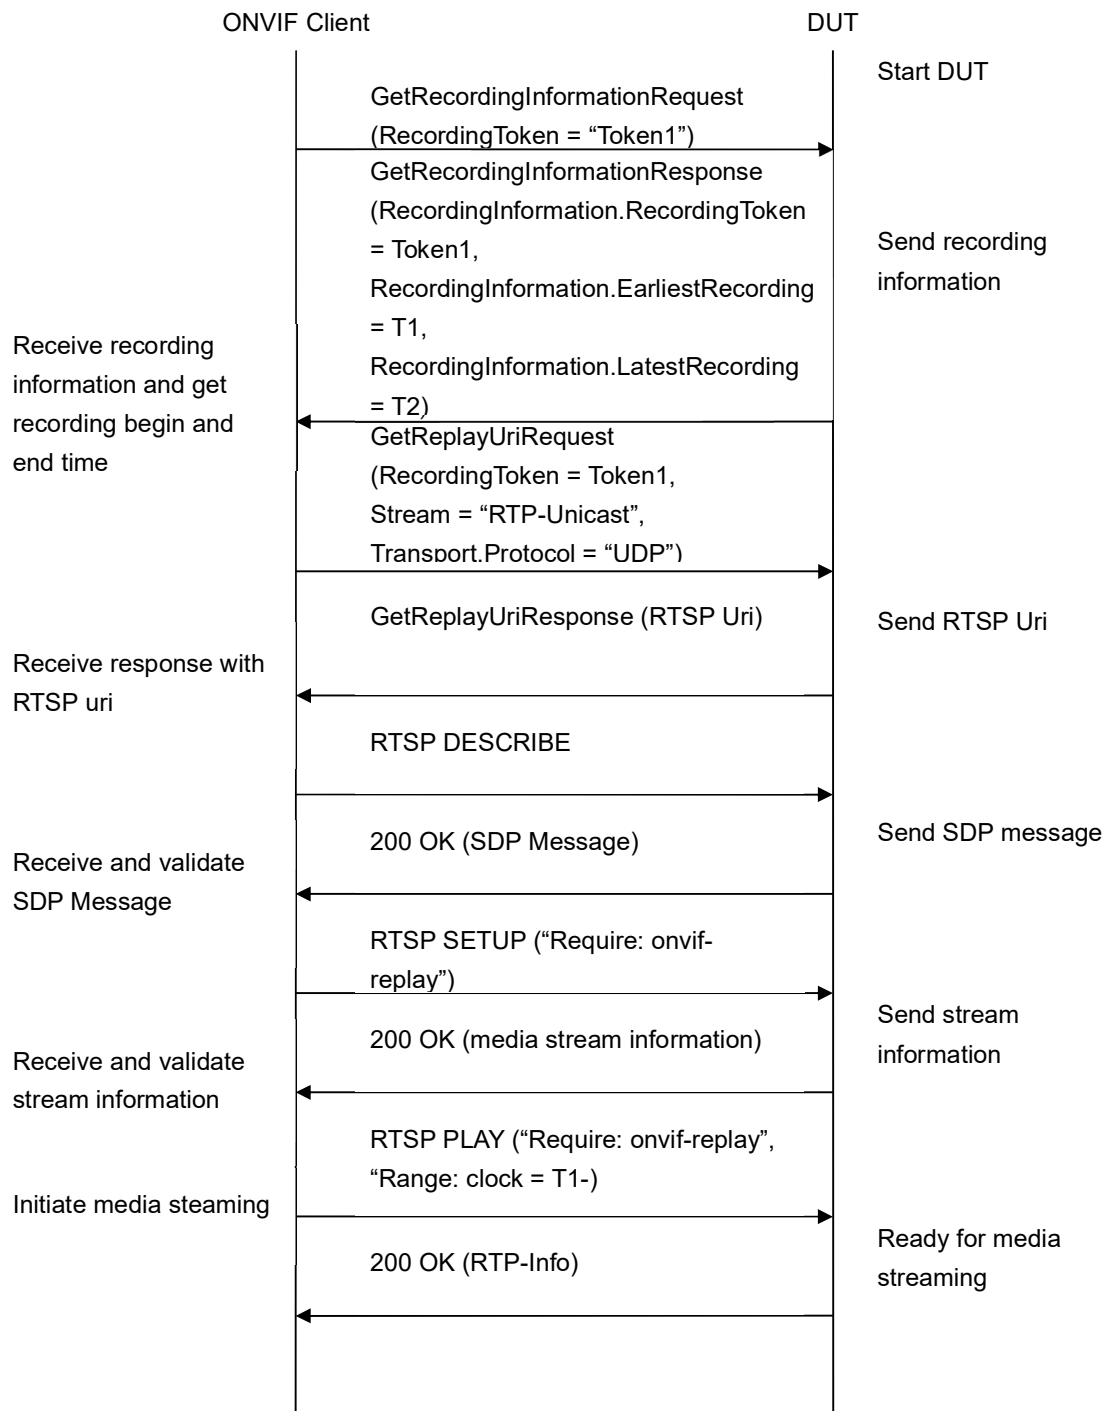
ONVIF Client

DUT

Start DUT

GetRecordingInformationRequest (RecordingToken = “Token1”)

GetRecordingInformationResponse (RecordingInformation.RecordingToken = Token1, RecordingInformation.EarliestRecording = T1, RecordingInformation.LatestRecording = T2)

Send recording information

Receive recording information and get recording begin and end time

GetReplayUriRequest (RecordingToken = Token1, Stream = “RTP-Unicast”, Transport.Protocol = “UDP”)

GetReplayUriResponse (RTSP Uri)

Send RTSP Uri

Receive response with RTSP uri

RTSP DESCRIBE

200 OK (SDP Message)

Send SDP message

Receive and validate SDP Message

RTSP SETUP (“Require: onvif-replay”)

200 OK (media stream information)

Send stream information

Receive and validate stream information

RTSP PLAY (“Require: onvif-replay”, “Range: clock = T1-)

Initiate media steaming

200 OK (RTP-Info)

Ready for media streaming